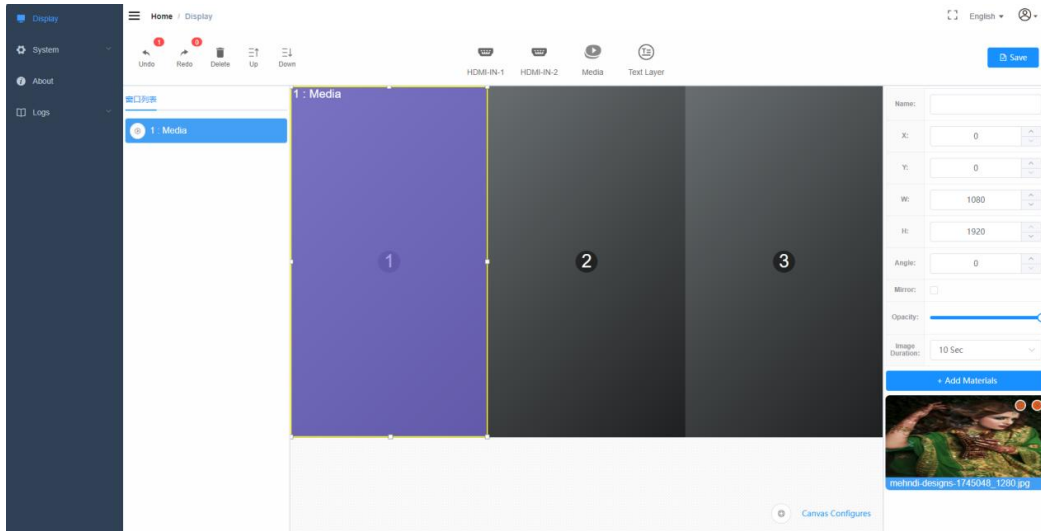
Display
System
About
Logs

Home / Display

English

1
Undo
0
Redo
Delete
Up
Down

HDMI-IN-1
HDMI-IN-2
Media
Text Layer

Save

窗口列表
1 : Media

1 : Media
1
2
3

Name:
X: 0
Y: 0
W: 1080
H: 1920
Angle: 0
Mirror:
Opacity:
Image Duration: 10 Sec

+ Add Materials
mehndi-designs-1745048_1280.jpg

Canvas Configures